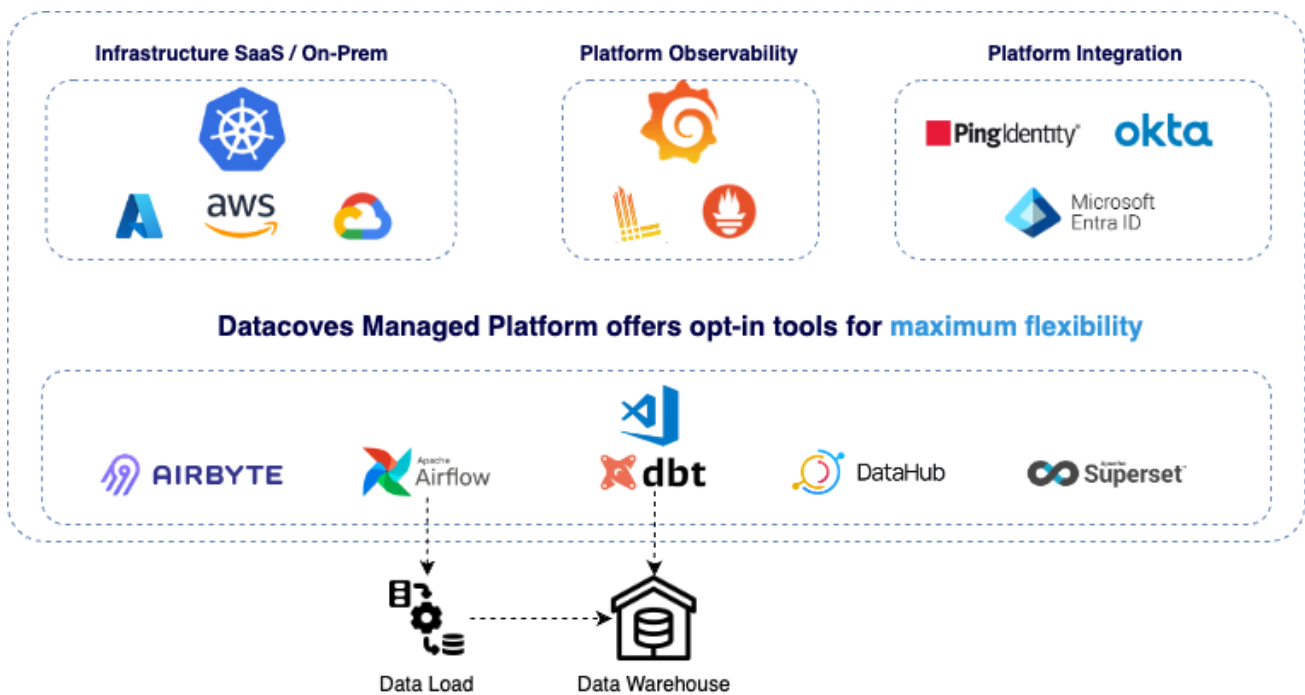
Infrastructure SaaS / On-Prem

aws

Platform Observability

Platform Integration

PingIdentity®

okta

Microsoft Entra ID

Datacoves Managed Platform offers opt-in tools for maximum flexibility

AIRBYTE

Apache Airflow

dbt

DataHub

Apache Superset

Data Load

Data Warehouse